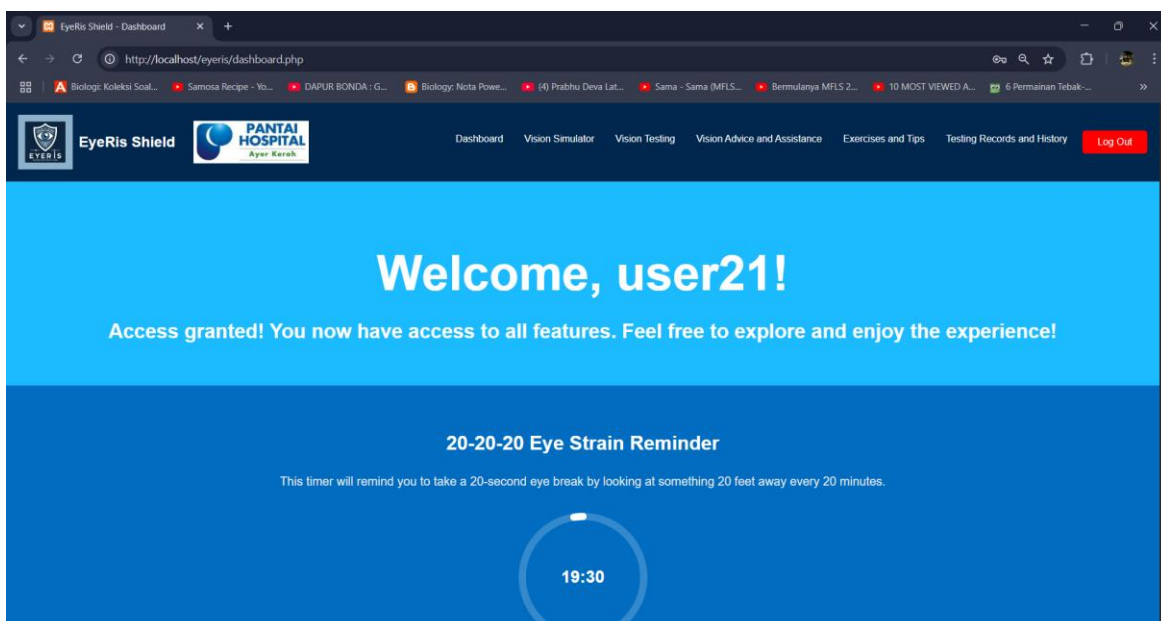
EyeRis Shield - Dashboard
http://localhost/eyeris/dashboard.php
Biologi: Koleksi Soal... Samosa Recipe - Yo... DAPUR BONDA : G... Biology: Nota Powe... (4) Prabhu Deva Lat... Sama - Sama (MFLS... Bermulanya MFLS 2... 10 MOST VIEWED A... 6 Permainan Tebak-...

EYERIS
EyeRis Shield
PANTAI HOSPITAL
Ayer Keroh
Dashboard Vision Simulator Vision Testing Vision Advice and Assistance Exercises and Tips Testing Records and History Log Out

Welcome, user21!

Access granted! You now have access to all features. Feel free to explore and enjoy the experience!

20-20-20 Eye Strain Reminder

This timer will remind you to take a 20-second eye break by looking at something 20 feet away every 20 minutes.

19:30